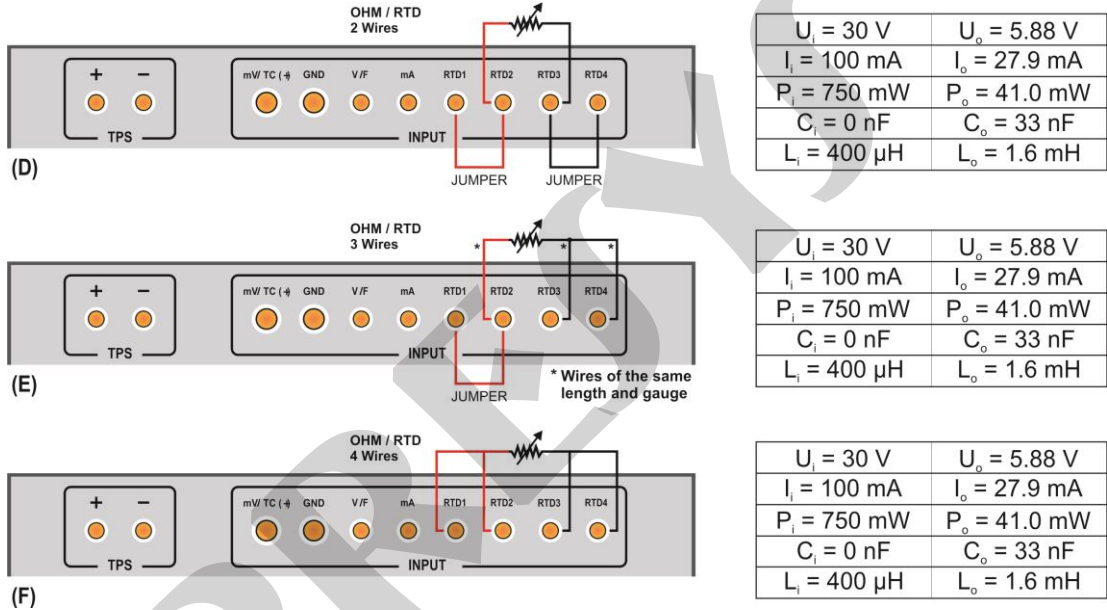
OHM / RTD
2 Wires

+ −
TPS

mV/ TC (-) GND V/F mA RTD1 RTD2 RTD3 RTD4
INPUT

(D)

JUMPER JUMPER

| $U_i$ = 30 V | $U_o$ = 5.88 V |
|---|---|
| $I_i$ = 100 mA | $I_o$ = 27.9 mA |
| $P_i$ = 750 mW | $P_o$ = 41.0 mW |
| $C_i$ = 0 nF | $C_o$ = 33 nF |
| $L_i$ = 400 μH | $L_o$ = 1.6 mH |

OHM / RTD
3 Wires

* * *

+ −
TPS

mV/ TC (-) GND V/F mA RTD1 RTD2 RTD3 RTD4
INPUT

(E)

JUMPER

* Wires of the same length and gauge

| $U_i$ = 30 V | $U_o$ = 5.88 V |
|---|---|
| $I_i$ = 100 mA | $I_o$ = 27.9 mA |
| $P_i$ = 750 mW | $P_o$ = 41.0 mW |
| $C_i$ = 0 nF | $C_o$ = 33 nF |
| $L_i$ = 400 μH | $L_o$ = 1.6 mH |

OHM / RTD
4 Wires

+ −
TPS

mV/ TC (-) GND V/F mA RTD1 RTD2 RTD3 RTD4
INPUT

(F)

| $U_i$ = 30 V | $U_o$ = 5.88 V |
|---|---|
| $I_i$ = 100 mA | $I_o$ = 27.9 mA |
| $P_i$ = 750 mW | $P_o$ = 41.0 mW |
| $C_i$ = 0 nF | $C_o$ = 33 nF |
| $L_i$ = 400 μH | $L_o$ = 1.6 mH |